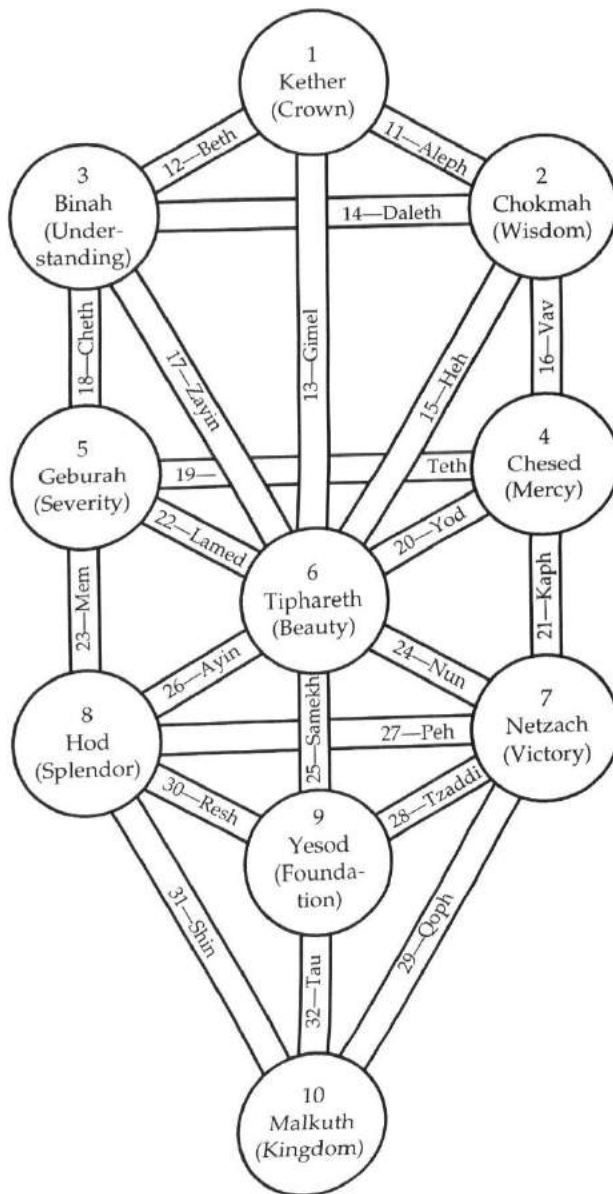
1
Kether
(Crown)

12—Beth

11—Aleph

3
Binah
(Understanding)

14—Daleth

2
Chokmah
(Wisdom)

18—Cheth

17—Zayin

13—Gimel

15—Heh

16—Vav

5
Geburah
(Severity)

19—

Teth

4
Chesed
(Mercy)

22—Lamed

20—Yod

23—Mem

6
Tiphareth
(Beauty)

21—Kaph

26—Ayin

24—Nun

8
Hod
(Splendor)

25—Samekh

27—Peh

7
Netzach
(Victory)

30—Resh

9
Yesod
(Foundation)

28—Tzaddi

31—Shin

32—Tau

29—Qoph

10
Malkuth
(Kingdom)